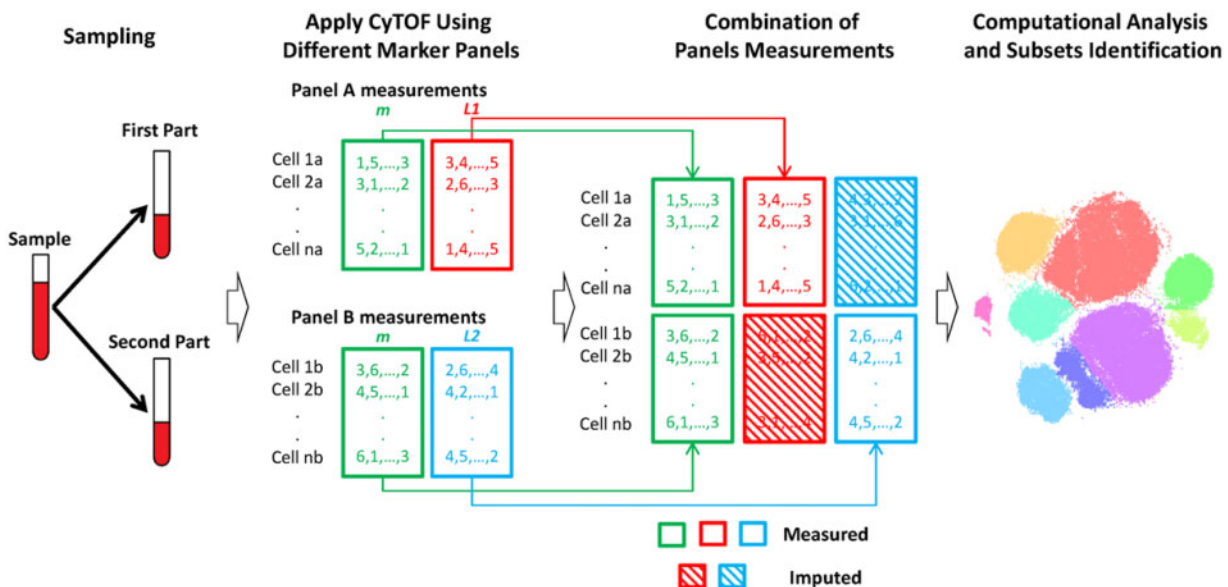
Sampling

Apply CyTOF Using Different Marker Panels

Combination of Panels Measurements

Computational Analysis and Subsets Identification

First Part

Sample

Second Part

Panel A measurements

m

L1

| | m | L1 |
|---|---|---|
| Cell 1a | 1,5,...,3 | 3,4,...,5 |
| Cell 2a | 3,1,...,2 | 2,6,...,3 |
| . | . | . |
| . | . | . |
| Cell na | 5,2,...,1 | 1,4,...,5 |

Panel B measurements

m

L2

| | m | L2 |
|---|---|---|
| Cell 1b | 3,6,...,2 | 2,6,...,4 |
| Cell 2b | 4,5,...,1 | 4,2,...,1 |
| . | . | . |
| . | . | . |
| Cell nb | 6,1,...,3 | 4,5,...,2 |

| | | | |
|---|---|---|---|
| Cell 1a | 1,5,...,3 | 3,4,...,5 | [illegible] |
| Cell 2a | 3,1,...,2 | 2,6,...,3 | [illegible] |
| . | . | . | . |
| . | . | . | . |
| Cell na | 5,2,...,1 | 1,4,...,5 | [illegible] |
| Cell 1b | 3,6,...,2 | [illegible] | 2,6,...,4 |
| Cell 2b | 4,5,...,1 | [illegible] | 4,2,...,1 |
| . | . | . | . |
| . | . | . | . |
| Cell nb | 6,1,...,3 | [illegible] | 4,5,...,2 |

Measured

Imputed